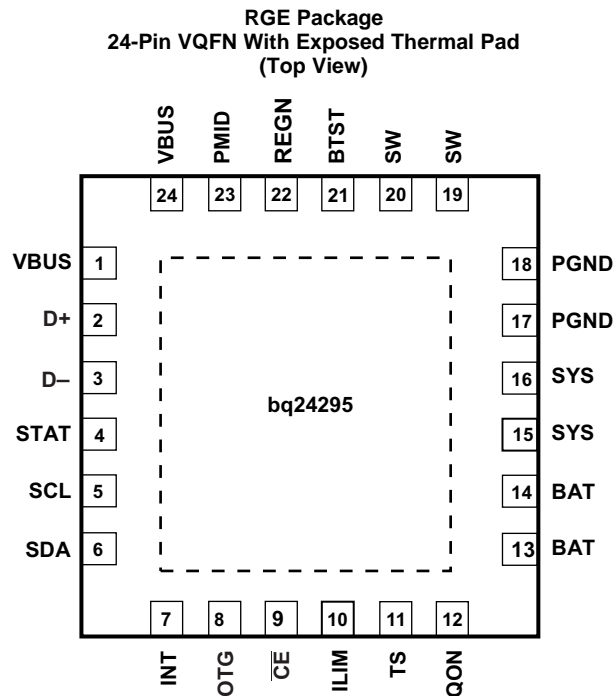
RGE Package
24-Pin VQFN With Exposed Thermal Pad
(Top View)

VBUS PMID REGN BTST SW SW

24 23 22 21 20 19

VBUS 1
D+ 2
D– 3
STAT 4
SCL 5
SDA 6

bq24295

18 PGND
17 PGND
16 SYS
15 SYS
14 BAT
13 BAT

7 8 9 10 11 12

INT OTG $\overline{CE}$ ILIM TS QON